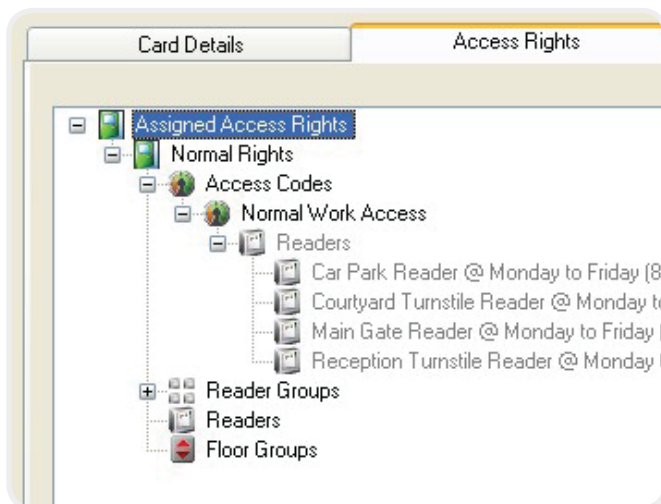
Card Details
Access Rights

Assigned Access Rights
Normal Rights
Access Codes
Normal Work Access
Readers
Car Park Reader @ Monday to Friday (8
Courtyard Turnstile Reader @ Monday t
Main Gate Reader @ Monday to Friday
Reception Turnstile Reader @ Monday
Reader Groups
Readers
Floor Groups